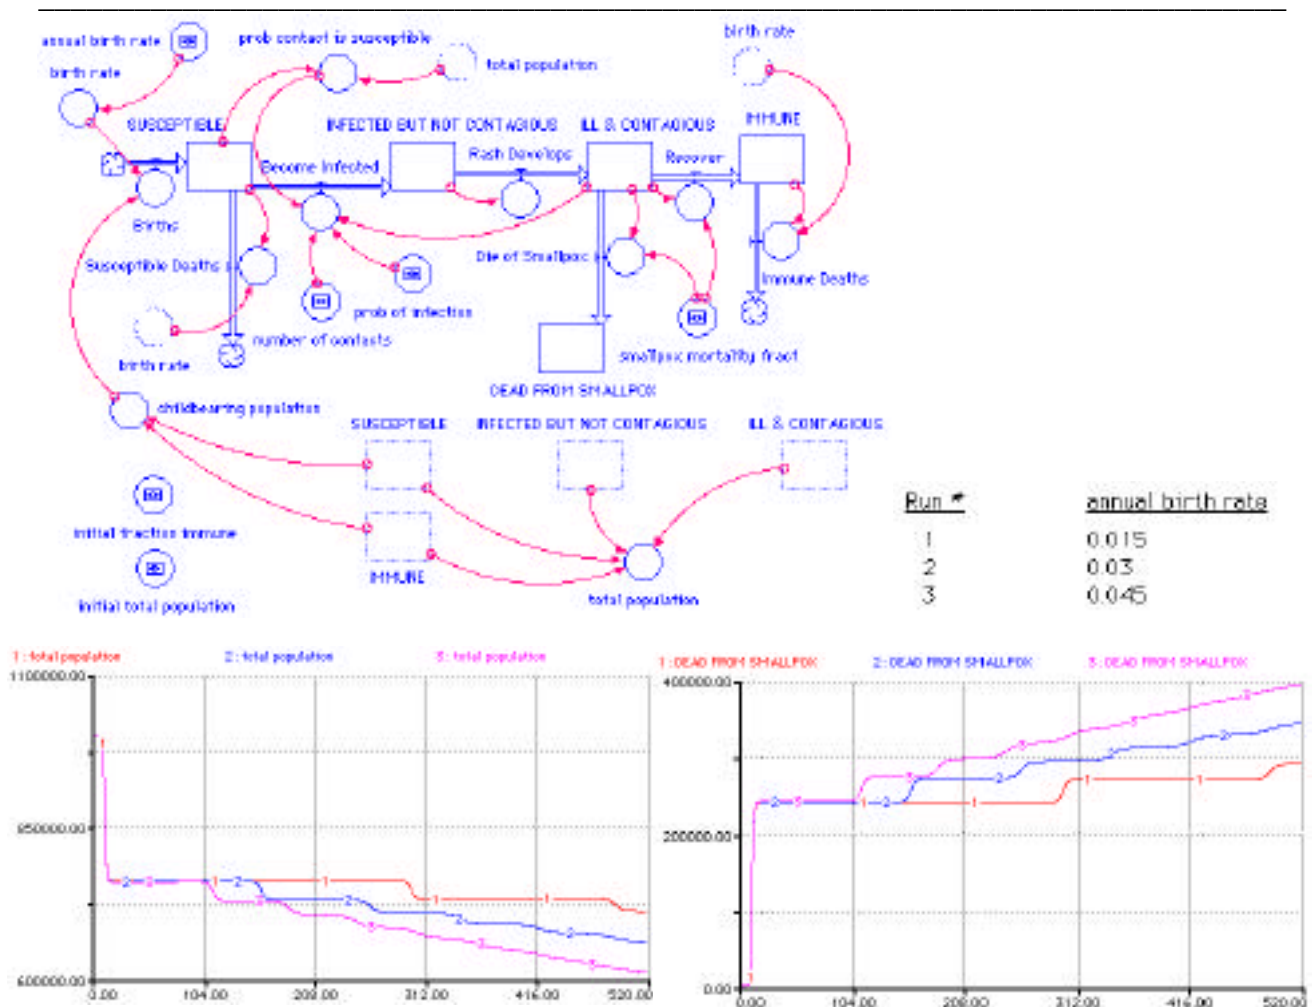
annual birth rate
prob contact is susceptible
total population
birth rate
birth rate
SUSCEPTIBLE
INFECTED BUT NOT CONTAGIOUS
ILL & CONTAGIOUS
IMMUNE
Become Infected
Rash Develops
Recover
Births
Susceptible Deaths
Die of Smallpox
Immune Deaths
prob of infection
birth rate
number of contacts
smallpox mortality fract
DEAD FROM SMALLPOX
childbearing population
SUSCEPTIBLE
INFECTED BUT NOT CONTAGIOUS
ILL & CONTAGIOUS
initial fraction immune
IMMUNE
initial total population
total population

| Run # | annual birth rate |
|---|---|
| 1 | 0.015 |
| 2 | 0.03 |
| 3 | 0.045 |

1: total population 2: total population 3: total population
1100000.00
850000.00
600000.00
0.00 104.00 208.00 312.00 416.00 520.00

1: DEAD FROM SMALLPOX 2: DEAD FROM SMALLPOX 3: DEAD FROM SMALLPOX
400000.00
200000.00
0.00
0.00 104.00 208.00 312.00 416.00 520.00